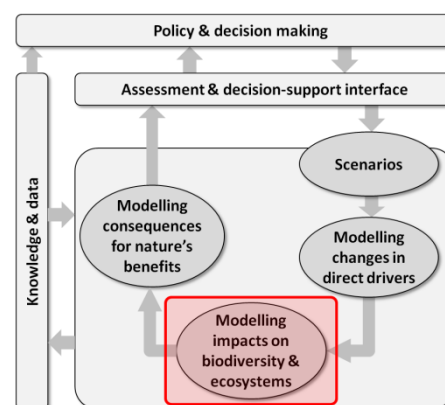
Policy & decision making

Assessment & decision-support interface

Knowledge & data

Scenarios

Modelling consequences for nature's benefits

Modelling changes in direct drivers

Modelling impacts on biodiversity & ecosystems